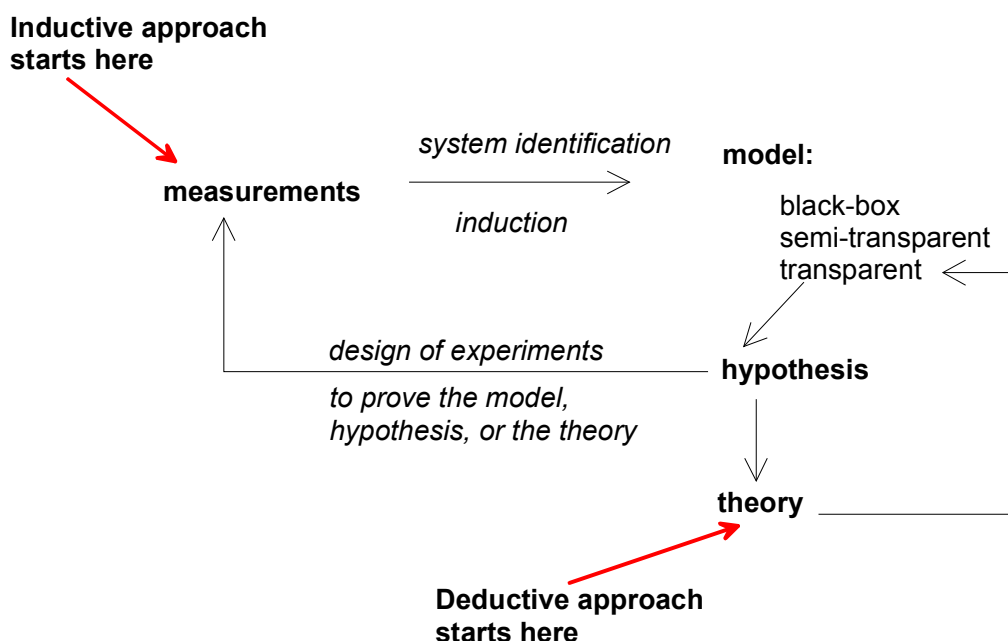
Inductive approach starts here

system identification

model:

measurements

induction

black-box
semi-transparent
transparent

design of experiments

hypothesis

to prove the model, hypothesis, or the theory

theory

Deductive approach starts here